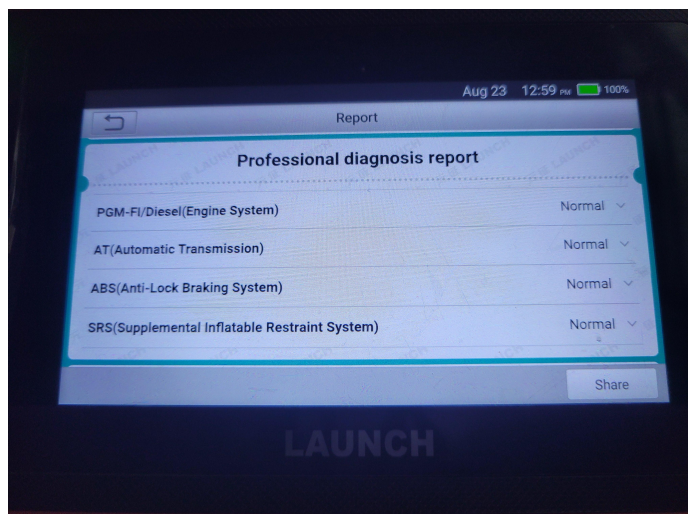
Aug 23 12:59 PM 100%

Report

Professional diagnosis report

PGM-FI/Diesel(Engine System) Normal

AT(Automatic Transmission) Normal

ABS(Anti-Lock Braking System) Normal

SRS(Supplemental Inflatable Restraint System) Normal

Share

LAUNCH